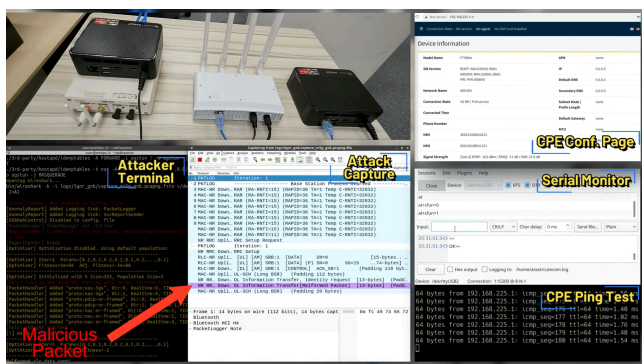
Attacker Terminal

Attack Capture

Device Information

CPE Conf. Page

Serial Monitor

CPE Ping Test

Malicious Packet

Model Name
SN Version
Network Name
Connection State
Connected Time
Phone Number
IMEI
IMSI
Signal Strength

APN
IP
Default DNS
Secondary DNS
Subnet Mask / Prefix Length
Default Gateway
MTU

Device Information

PKTLOG Iteration: 1
Base Station Process Msg
MAC-NR Downl. RAR (RA-RNTI=15) (RAPID=30 TA=1 Temp C-RNTI=32932)
MAC-NR Downl. RAR (RA-RNTI=15) (RAPID=30 TA=1 Temp C-RNTI=32932)
MAC-NR Downl. RAR (RA-RNTI=15) (RAPID=30 TA=1 Temp C-RNTI=32932)
MAC-NR Downl. RAR (RA-RNTI=15) (RAPID=30 TA=1 Temp C-RNTI=32932)
MAC-NR Downl. RAR (RA-RNTI=15) (RAPID=30 TA=1 Temp C-RNTI=32932)
MAC-NR Downl. RAR (RA-RNTI=15) (RAPID=30 TA=1 Temp C-RNTI=32932)
NR RRC UpLl. RRC Setup Request
PKTLOG Iteration: 1
NR RRC DownL. RRC Setup
NR RRC Downl. UL-SCH (Long BSR) (Padding 10 bytes)
NR RRC Downl. UL Information Transfer, Identity request
NR RRC Downl. UL Information Transfer[Malformed Packet]
MAC-NR Downl. UL-SCH (Long BSR) (Padding 20 bytes)

Frame 1: 14 bytes on wire (112 bits), 14 bytes capt
Bluetooth
Bluetooth HCI H4
PacketLogger Note

Sessions Edit Plugins Help
Close
at
at+cfun=0
at+cfun=1
Input:
CR/LF
Char delay: 0 ms
Send file...
Plain
OK
Clear
New output
Logging to: /home/asset/cutecom.log

64 bytes from 192.168.225.1: icmp_seq=176 ttl=64 time=1.40 ms
64 bytes from 192.168.225.1: icmp_seq=177 ttl=64 time=1.48 ms
64 bytes from 192.168.225.1: icmp_seq=178 ttl=64 time=1.76 ms
64 bytes from 192.168.225.1: icmp_seq=179 ttl=64 time=1.48 ms
64 bytes from 192.168.225.1: icmp_seq=180 ttl=64 time=1.54 ms